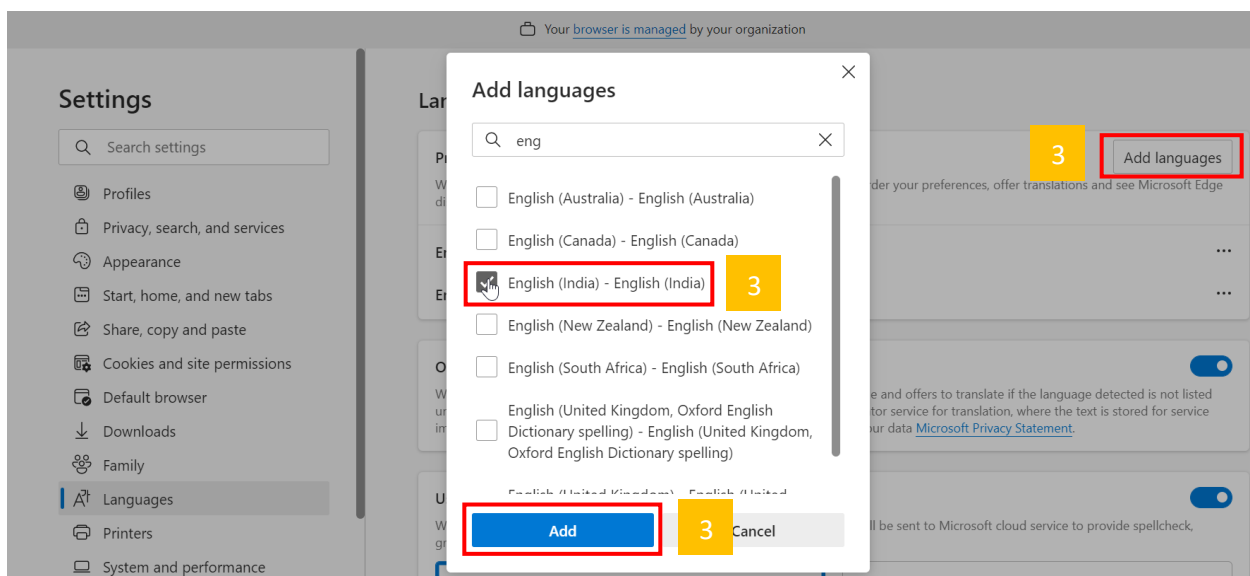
Your browser is managed by your organization

Settings

Search settings

Profiles

Privacy, search, and services

Appearance

Start, home, and new tabs

Share, copy and paste

Cookies and site permissions

Default browser

Downloads

Family

Languages

Printers

System and performance

Lan

Pr

W di

En

En

O

W ur im

U

W gr

3

Add languages

der your preferences, offer translations and see Microsoft Edge

...

...

e and offers to translate if the language detected is not listed tor service for translation, where the text is stored for service our data Microsoft Privacy Statement.

ll be sent to Microsoft cloud service to provide spellcheck,

Add languages

eng

English (Australia) - English (Australia)

English (Canada) - English (Canada)

English (India) - English (India)

3

English (New Zealand) - English (New Zealand)

English (South Africa) - English (South Africa)

English (United Kingdom, Oxford English Dictionary spelling) - English (United Kingdom, Oxford English Dictionary spelling)

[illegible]

Add

3

Cancel